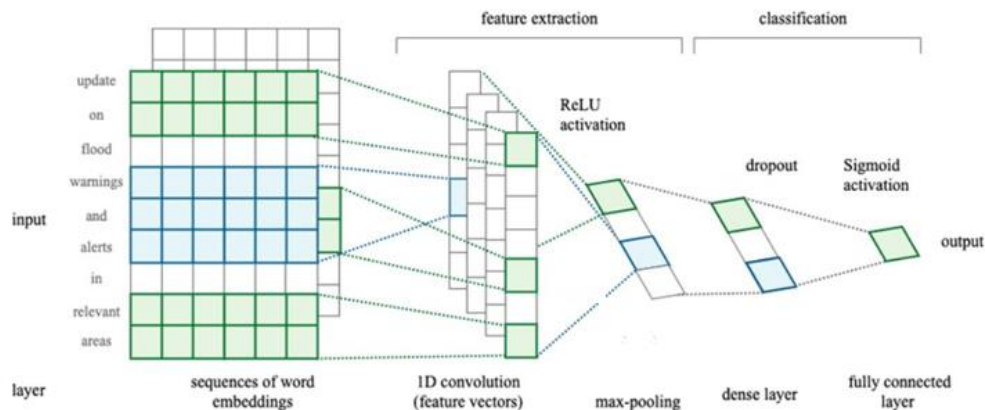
feature extraction

classification

update
on
flood
warnings
and
alerts
in
relevant
areas

input

ReLU activation

dropout

Sigmoid activation

output

layer

sequences of word embeddings

1D convolution (feature vectors)

max-pooling

dense layer

fully connected layer